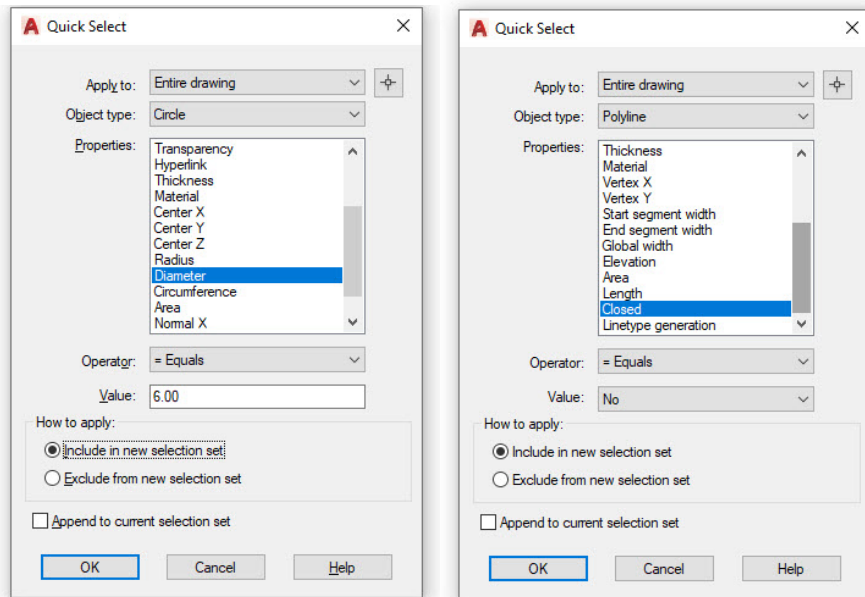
Quick Select

Apply to: Entire drawing

Object type: Circle

Properties:
Transparency
Hyperlink
Thickness
Material
Center X
Center Y
Center Z
Radius
Diameter
Circumference
Area
Normal X

Operator: = Equals

Value: 6.00

How to apply:
Include in new selection set
Exclude from new selection set

Append to current selection set

OK Cancel Help

Quick Select

Apply to: Entire drawing

Object type: Polyline

Properties:
Thickness
Material
Vertex X
Vertex Y
Start segment width
End segment width
Global width
Elevation
Area
Length
Closed
Linetype generation

Operator: = Equals

Value: No

How to apply:
Include in new selection set
Exclude from new selection set

Append to current selection set

OK Cancel Help